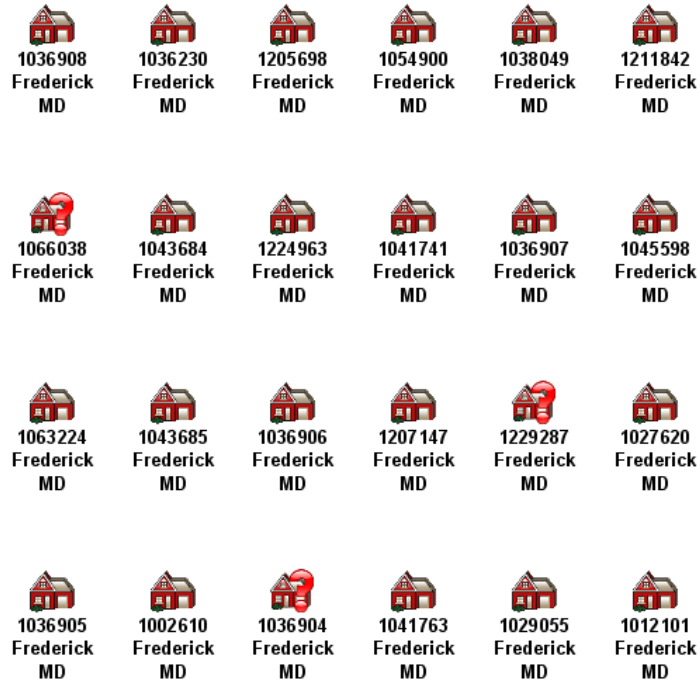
1036908
Frederick
MD

1036230
Frederick
MD

1205698
Frederick
MD

1054900
Frederick
MD

1038049
Frederick
MD

1211842
Frederick
MD

1066038
Frederick
MD

1043684
Frederick
MD

1224963
Frederick
MD

1041741
Frederick
MD

1036907
Frederick
MD

1045598
Frederick
MD

1063224
Frederick
MD

1043685
Frederick
MD

1036906
Frederick
MD

1207147
Frederick
MD

1229287
Frederick
MD

1027620
Frederick
MD

1036905
Frederick
MD

1002610
Frederick
MD

1036904
Frederick
MD

1041763
Frederick
MD

1029055
Frederick
MD

1012101
Frederick
MD